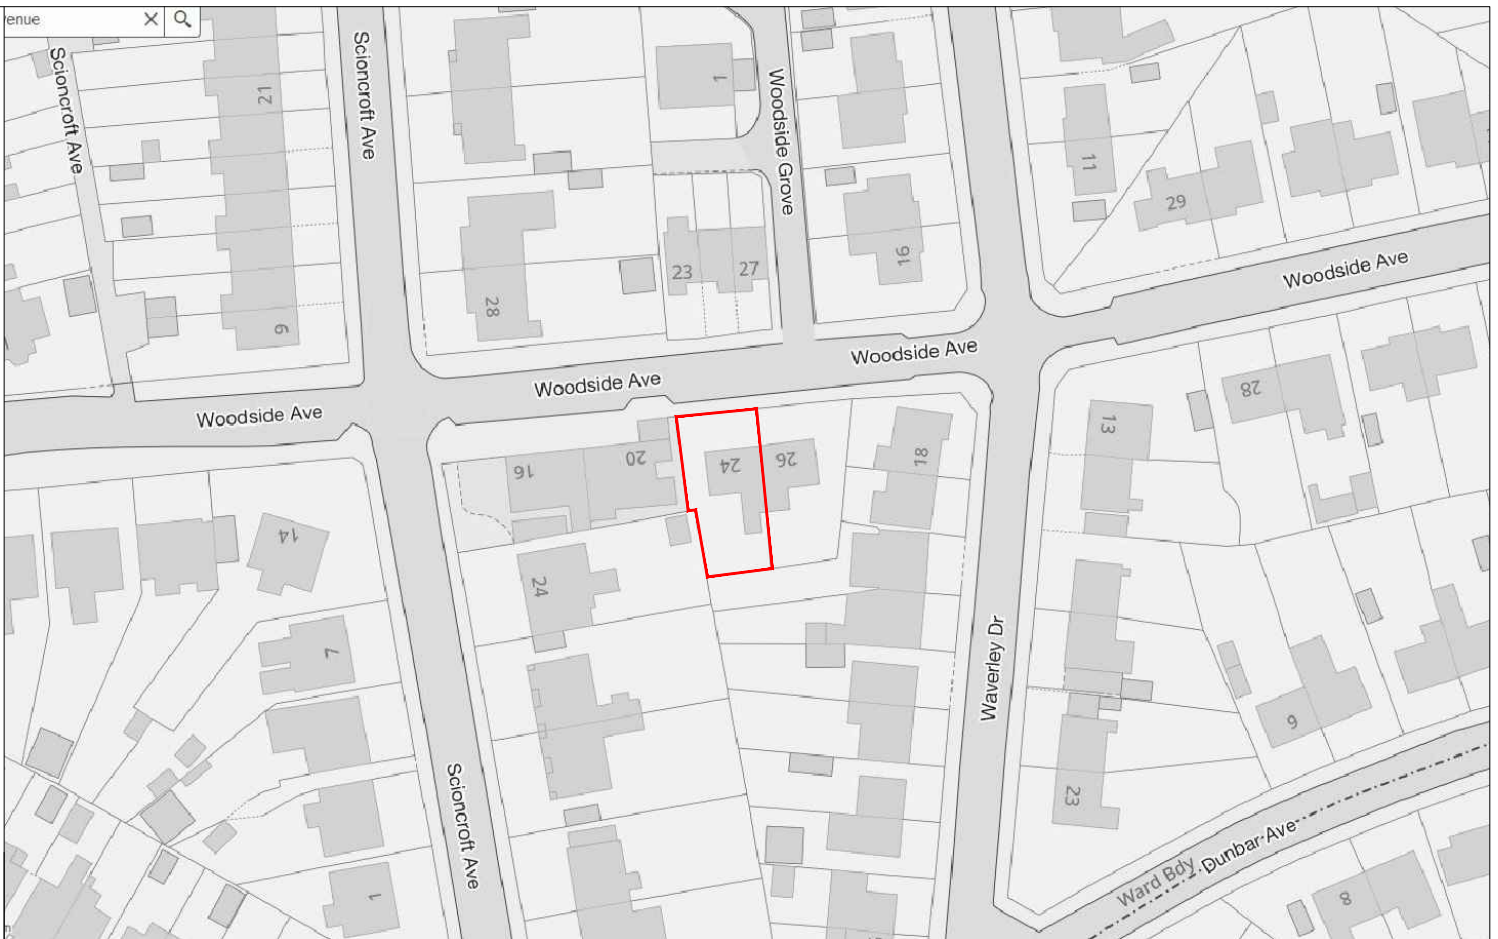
venue

Scioncroft Ave
21
9
Scioncroft Ave
1
28
23
27
Woodside Grove
16
11
29
Woodside Ave
Woodside Ave
Woodside Ave
Woodside Ave
16
20
24
26
18
28
13
14
24
7
Waverley Dr
9
23
Scioncroft Ave
1
Ward Bdy
Dunbar Ave
8